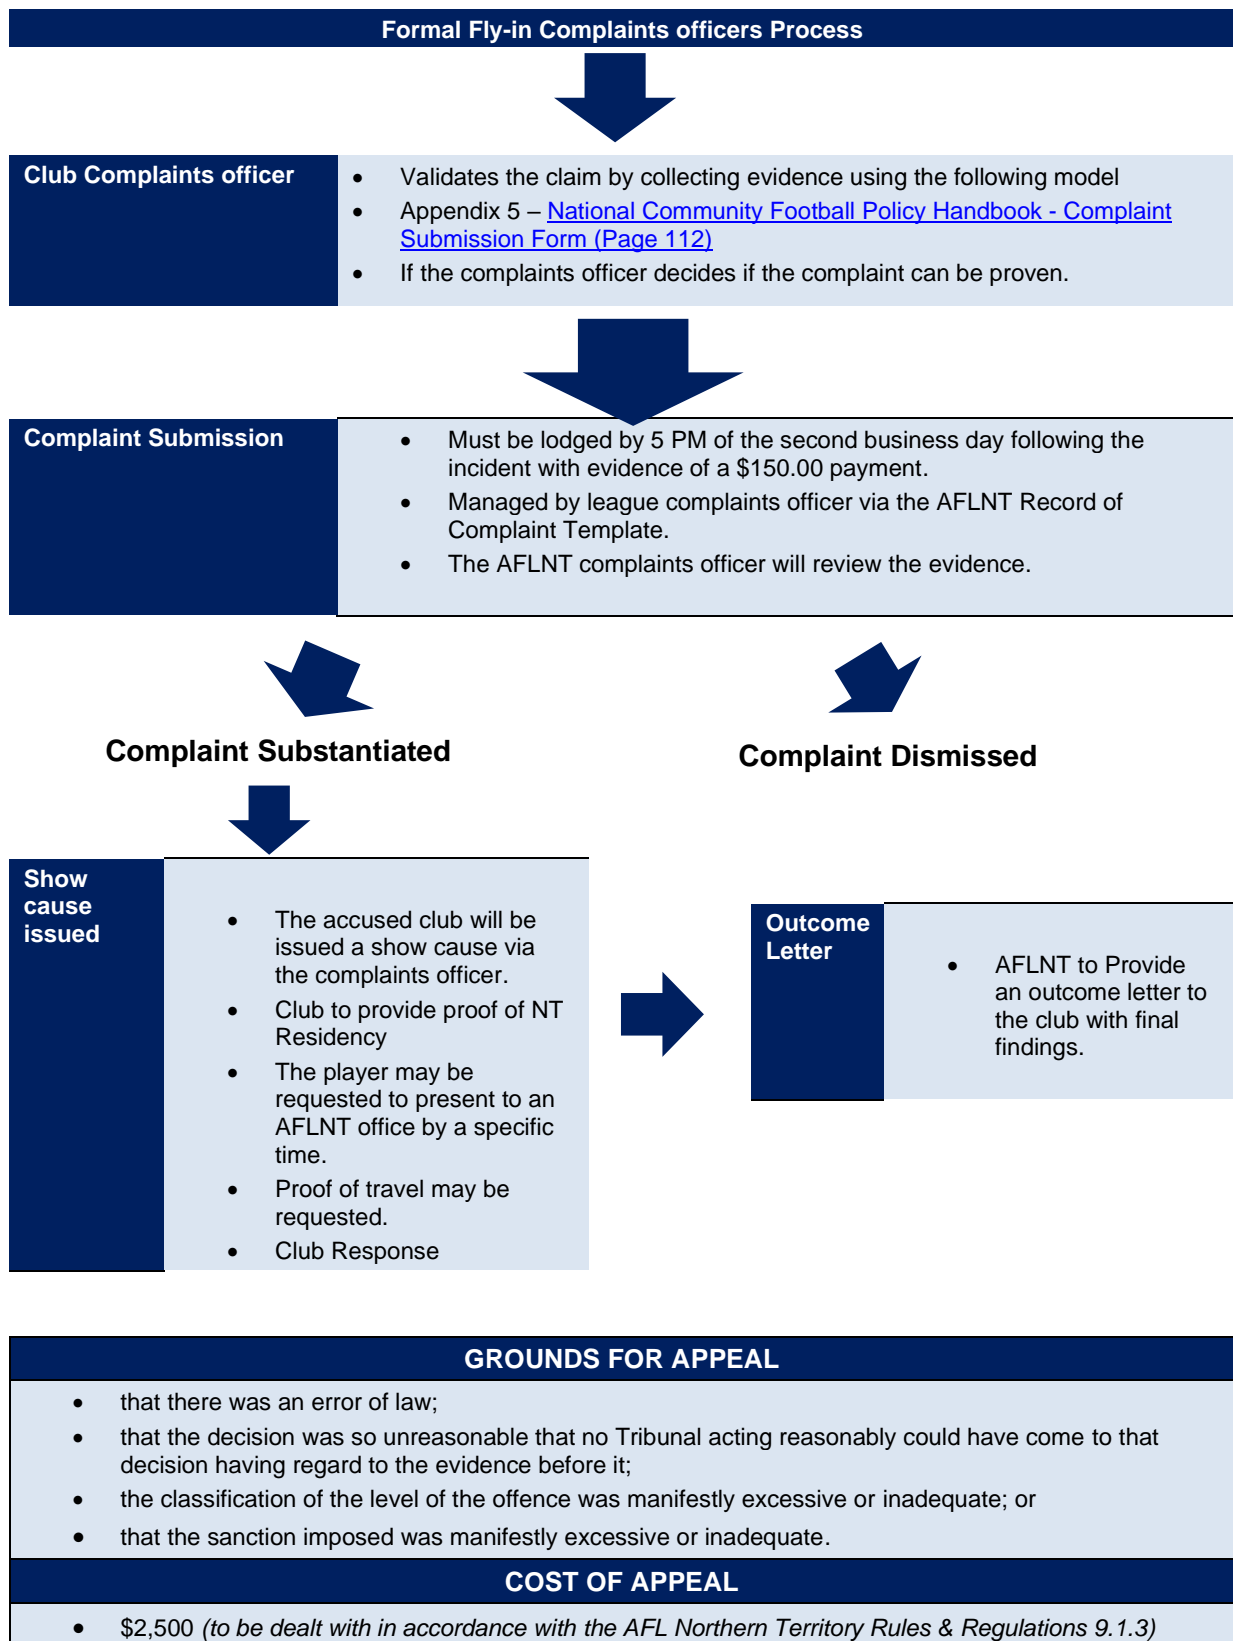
Formal Fly-in Complaints officers Process

Club Complaints officer

- Validates the claim by collecting evidence using the following model
- Appendix 5 – National Community Football Policy Handbook - Complaint Submission Form (Page 112)
- If the complaints officer decides if the complaint can be proven.

Complaint Submission

- Must be lodged by 5 PM of the second business day following the incident with evidence of a \$150.00 payment.
- Managed by league complaints officer via the AFLNT Record of Complaint Template.
- The AFLNT complaints officer will review the evidence.

Complaint Substantiated

Complaint Dismissed

Show cause issued

- The accused club will be issued a show cause via the complaints officer.
- Club to provide proof of NT Residency
- The player may be requested to present to an AFLNT office by a specific time.
- Proof of travel may be requested.
- Club Response

Outcome Letter

- AFLNT to Provide an outcome letter to the club with final findings.

GROUNDS FOR APPEAL

- that there was an error of law;
- that the decision was so unreasonable that no Tribunal acting reasonably could have come to that decision having regard to the evidence before it;
- the classification of the level of the offence was manifestly excessive or inadequate; or
- that the sanction imposed was manifestly excessive or inadequate.

COST OF APPEAL

- \$2,500 *(to be dealt with in accordance with the AFL Northern Territory Rules & Regulations 9.1.3)*